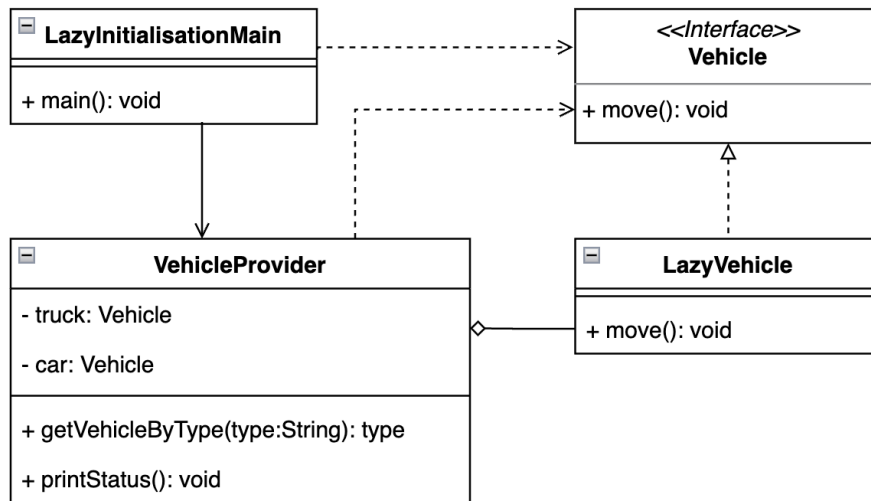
LazyInitialisationMain

+ main(): void

<<Interface>>
Vehicle

+ move(): void

VehicleProvider

- truck: Vehicle

- car: Vehicle

+ getVehicleByType(type:String): type

+ printStatus(): void

LazyVehicle

+ move(): void